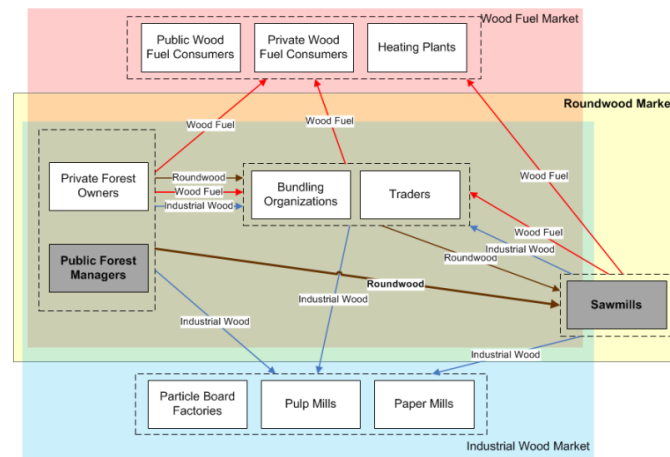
Wood Fuel Market

Public Wood Fuel Consumers

Private Wood Fuel Consumers

Heating Plants

Roundwood Marke

Wood Fuel

Wood Fuel

Wood Fuel

Private Forest Owners

Roundwood

Wood Fuel

Industrial Wood

Bundling Organizations

Traders

Wood Fuel

Industrial Wood

Roundwood

Public Forest Managers

Roundwood

Industrial Wood

Sawmills

Industrial Wood

Industrial Wood

Particle Board Factories

Pulp Mills

Paper Mills

Industrial Wood Market